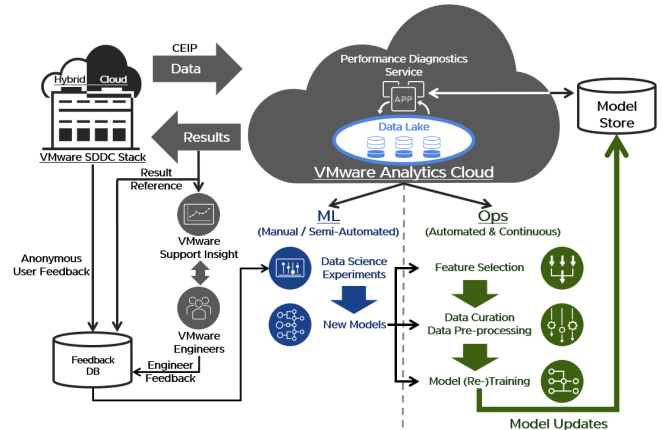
Hybrid Cloud

VMware SDDC Stack

CEIP

Data

Results

Result Reference

Performance Diagnostics Service

APP

Data Lake

VMware Analytics Cloud

Model Store

VMware Support Insight

VMware Engineers

Anonymous User Feedback

Feedback DB

Engineer Feedback

ML
(Manual / Semi-Automated)

Data Science Experiments

New Models

Ops
(Automated & Continuous)

Feature Selection

Data Curation
Data Pre-processing

Model (Re-)Training

Model Updates